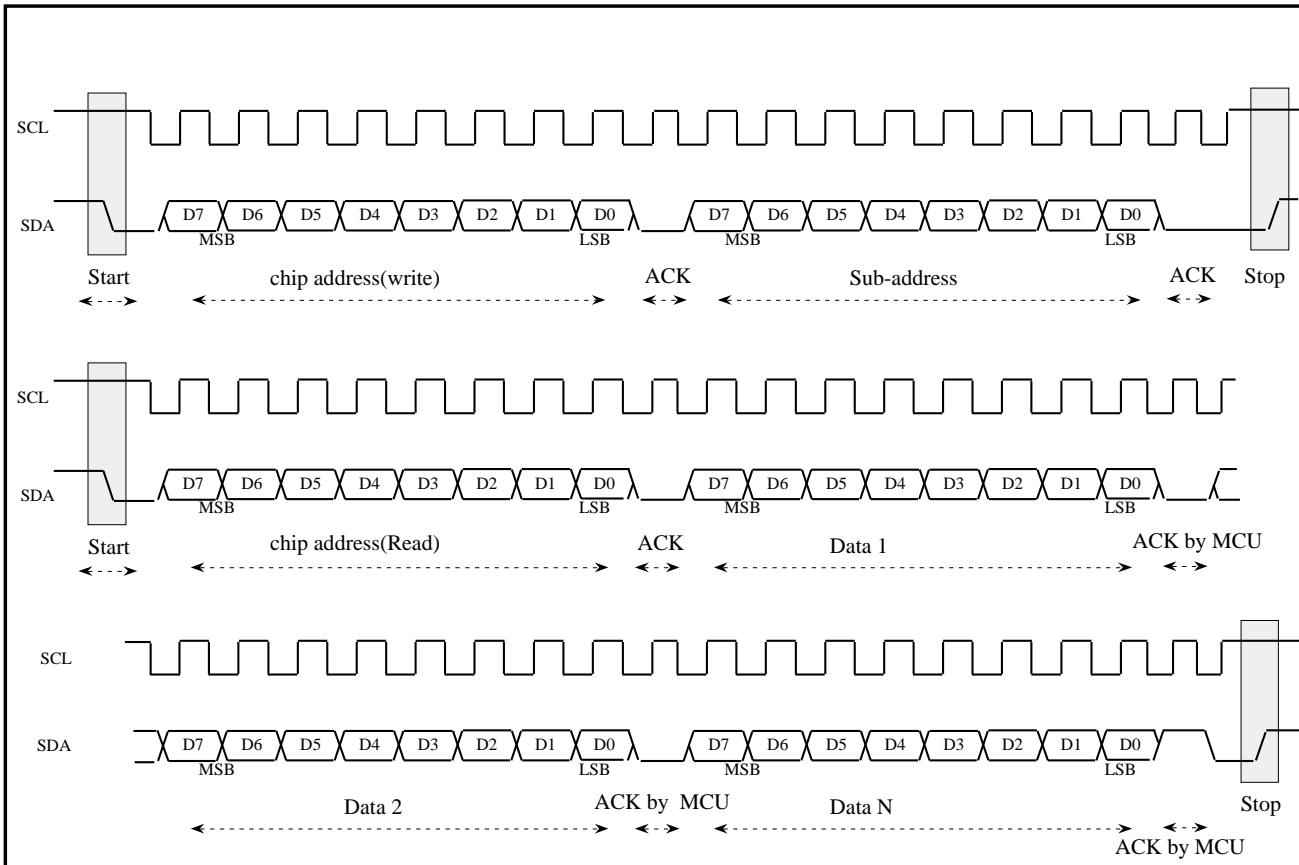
SCL

SDA

D7 D6 D5 D4 D3 D2 D1 D0
MSB LSB
D7 D6 D5 D4 D3 D2 D1 D0
MSB LSB

Start chip address(write) ACK Sub-address ACK Stop

SCL

SDA

D7 D6 D5 D4 D3 D2 D1 D0
MSB LSB
D7 D6 D5 D4 D3 D2 D1 D0
MSB LSB

Start chip address(Read) ACK Data 1 ACK by MCU

SCL

SDA

D7 D6 D5 D4 D3 D2 D1 D0
MSB LSB
D7 D6 D5 D4 D3 D2 D1 D0
MSB LSB

Data 2 ACK by MCU Data N Stop

ACK by MCU